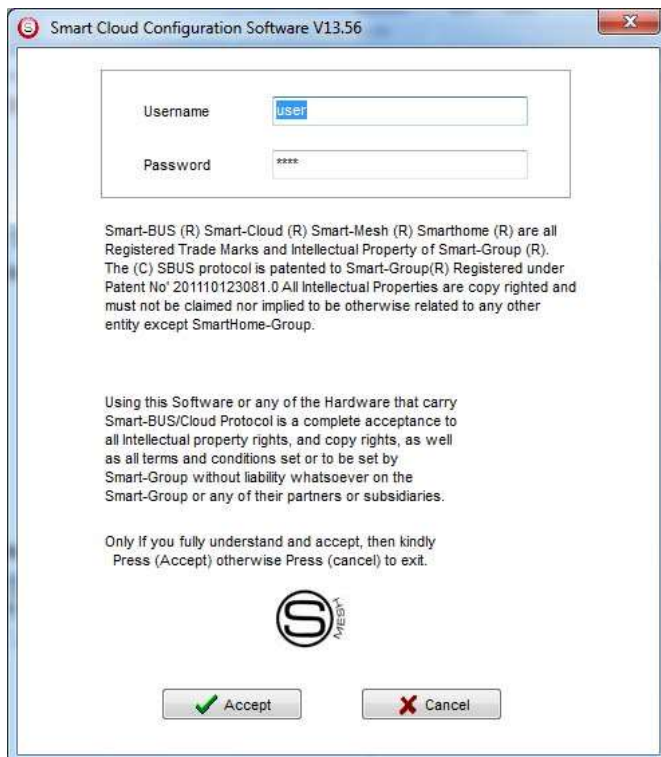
Smart Cloud Configuration Software V13.56

Username user

Password ****

Smart-BUS (R) Smart-Cloud (R) Smart-Mesh (R) Smarthome (R) are all Registered Trade Marks and Intellectual Property of Smart-Group (R). The (C) SBUS protocol is patented to Smart-Group(R) Registered under Patent No' 201110123081.0 All Intellectual Properties are copy righted and must not be claimed nor implied to be otherwise related to any other entity except SmartHome-Group.

Using this Software or any of the Hardware that carry Smart-BUS/Cloud Protocol is a complete acceptance to all Intellectual property rights, and copy rights, as well as all terms and conditions set or to be set by Smart-Group without liability whatsoever on the Smart-Group or any of their partners or subsidiaries.

Only If you fully understand and accept, then kindly Press (Accept) otherwise Press (cancel) to exit.

S MESH

Accept

Cancel